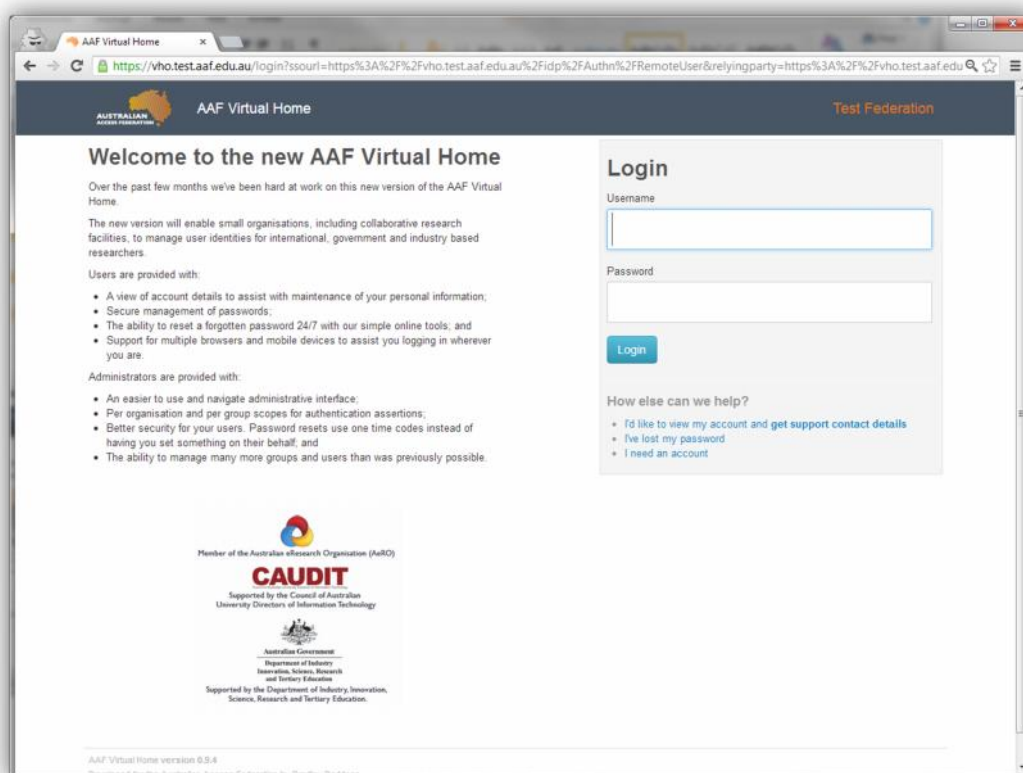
AAF Virtual Home ×

https://vho.test.aaf.edu.au/login?ssourl=https%3A%2F%2Fvho.test.aaf.edu.au%2Fidp%2FAuthn%2FRemoteUser&relyingparty=https%3A%2F%2Fvho.test.aaf.edu

AUSTRALIAN ACCESS FEDERATION

AAF Virtual Home

Test Federation

Welcome to the new AAF Virtual Home

Over the past few months we've been hard at work on this new version of the AAF Virtual Home.

The new version will enable small organisations, including collaborative research facilities, to manage user identities for international, government and industry based researchers.

Users are provided with:

- A view of account details to assist with maintenance of your personal information;
- Secure management of passwords;
- The ability to reset a forgotten password 24/7 with our simple online tools; and
- Support for multiple browsers and mobile devices to assist you logging in wherever you are.

Administrators are provided with:

- An easier to use and navigate administrative interface;
- Per organisation and per group scopes for authentication assertions;
- Better security for your users. Password resets use one time codes instead of having you set something on their behalf; and
- The ability to manage many more groups and users than was previously possible.

Login

Username

Password

Login

How else can we help?

- I'd like to view my account and get support contact details
- I've lost my password
- I need an account

Member of the Australian eResearch Organisation (AeRO)

CAUDIT

Supported by the Council of Australian University Directors of Information Technology

Australian Government

Department of Industry Innovation, Science, Research and Tertiary Education

Supported by the Department of Industry, Innovation, Science, Research and Tertiary Education.

AAF Virtual Home version 0.9.4

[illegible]